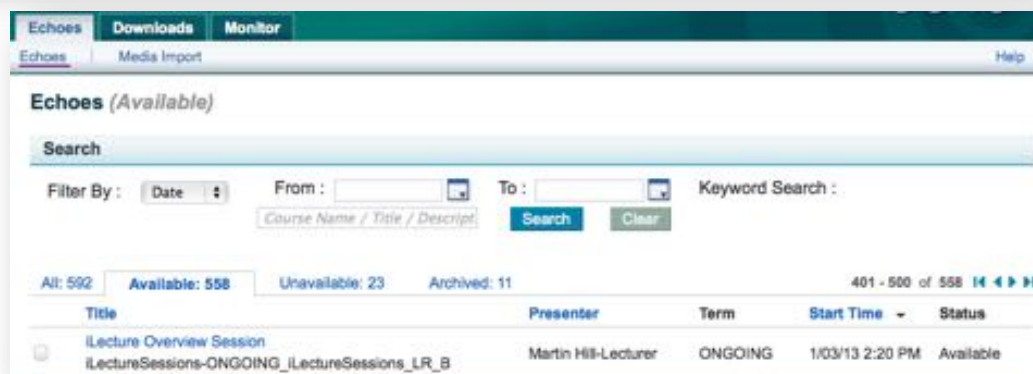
Echoes | Downloads | Monitor

Echoes | Media Import | Help

Echoes (Available)

Search

Filter By : Date From : To : Keyword Search :

Course Name / Title / Descript

Search Clear

All: 592 | Available: 558 | Unavailable: 23 | Archived: 11

401 - 500 of 558

| Title | Presenter | Term | Start Time | Status |
|---|---|---|---|---|
| iLecture Overview Session iLectureSessions-ONGOING_iLectureSessions_LR_B | Martin Hill-Lecturer | ONGOING | 1/03/13 2:20 PM | Available |